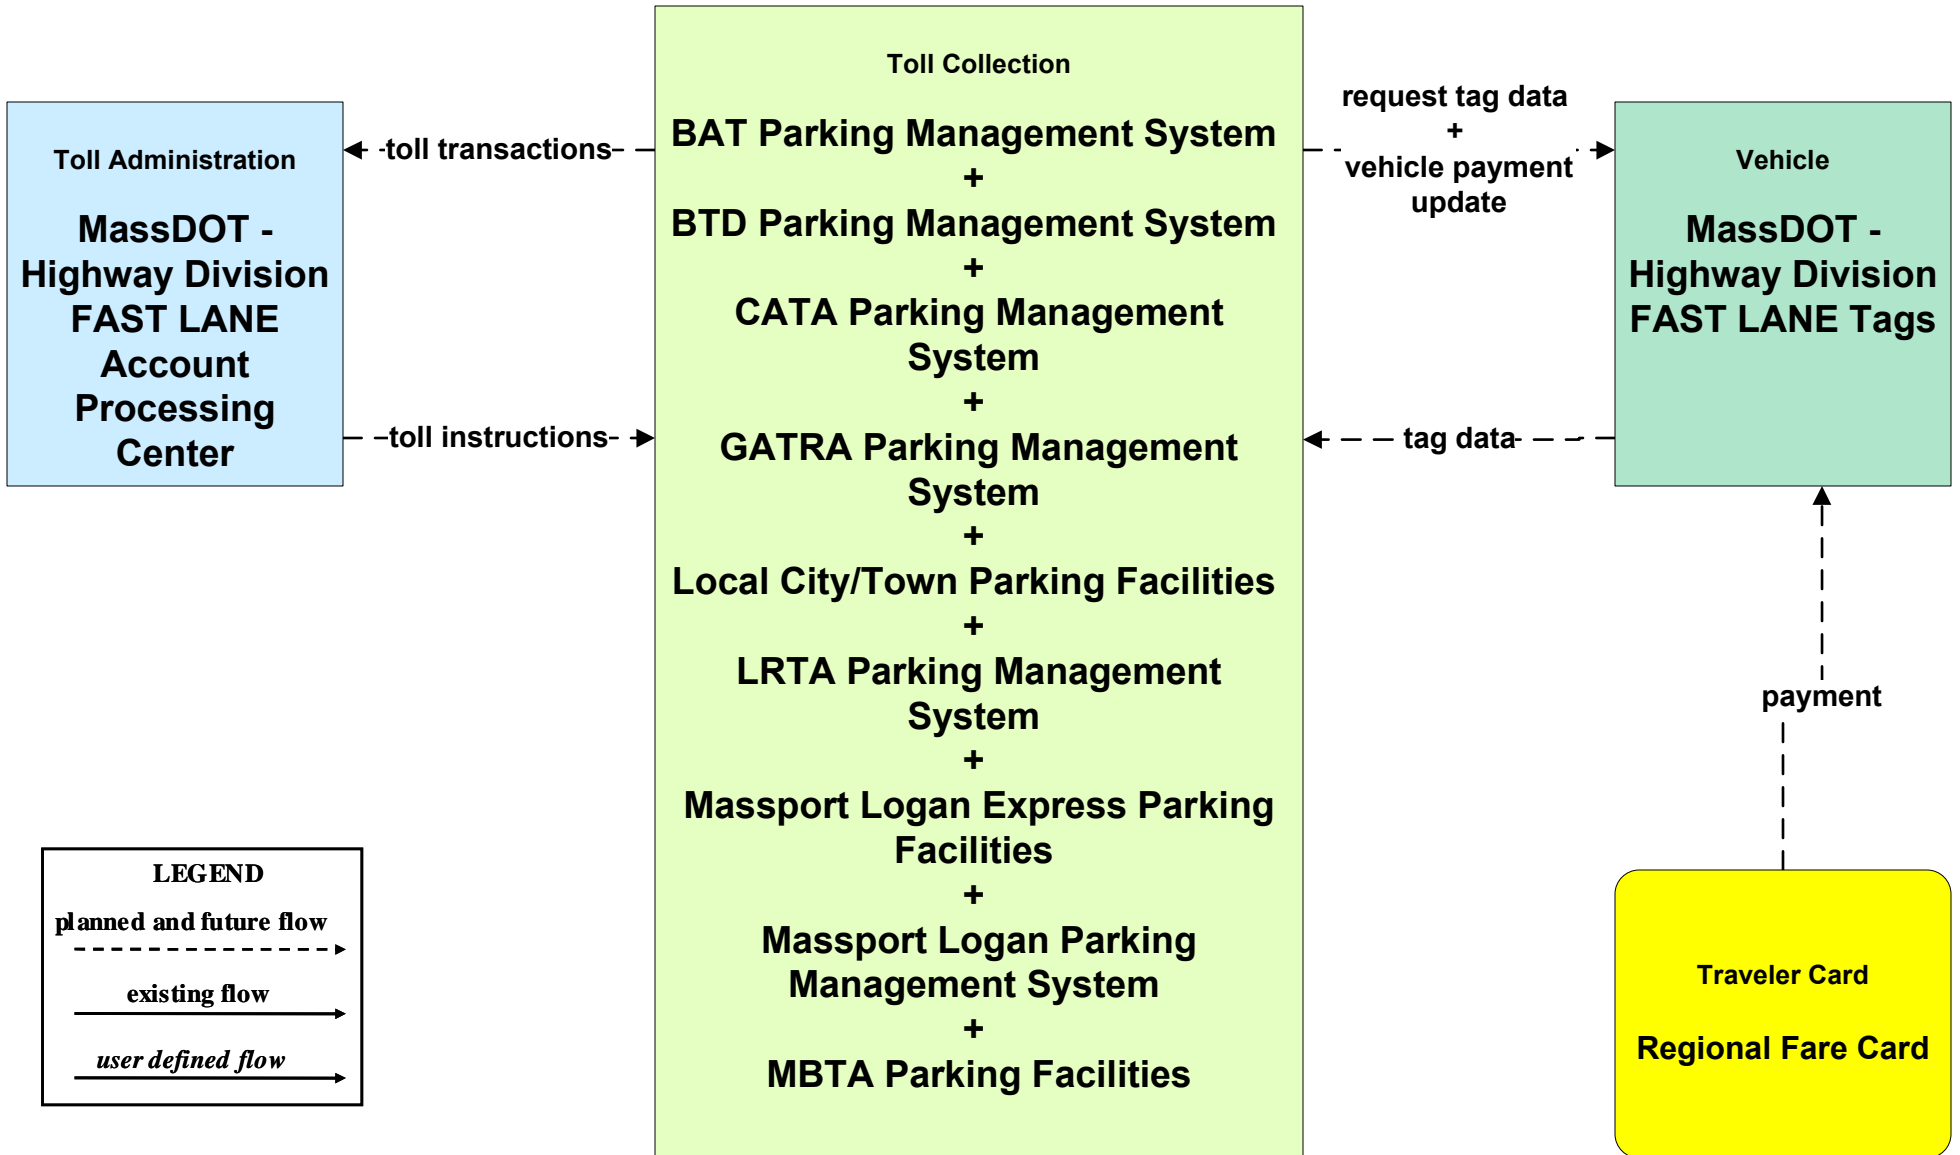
Toll Administration

MassDOT - Highway Division FAST LANE Account Processing Center

toll transactions

toll instructions

Toll Collection

BAT Parking Management System
+
BTD Parking Management System
+
CATA Parking Management System
+
GATRA Parking Management System
+
Local City/Town Parking Facilities
+
LRTA Parking Management System
+
Massport Logan Express Parking Facilities
+
Massport Logan Parking Management System
+
MBTA Parking Facilities

request tag data
+
vehicle payment update

tag data

Vehicle

MassDOT - Highway Division FAST LANE Tags

payment

Traveler Card

Regional Fare Card

LEGEND
planned and future flow
existing flow
user defined flow